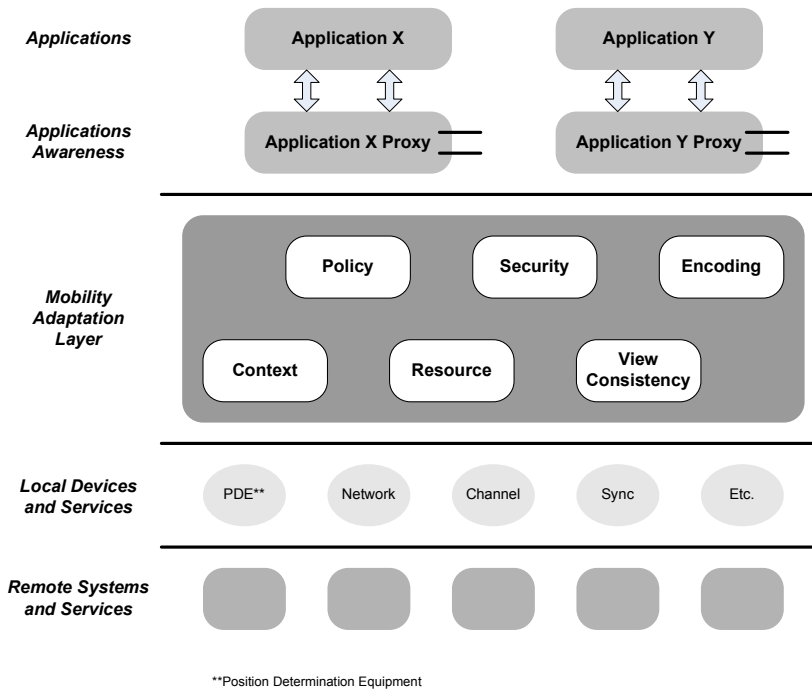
Applications

Application X

Application Y

Applications Awareness

Application X Proxy

Application Y Proxy

Mobility Adaptation Layer

Policy

Security

Encoding

Context

Resource

View Consistency

Local Devices and Services

PDE**

Network

Channel

Sync

Etc.

Remote Systems and Services

**Position Determination Equipment